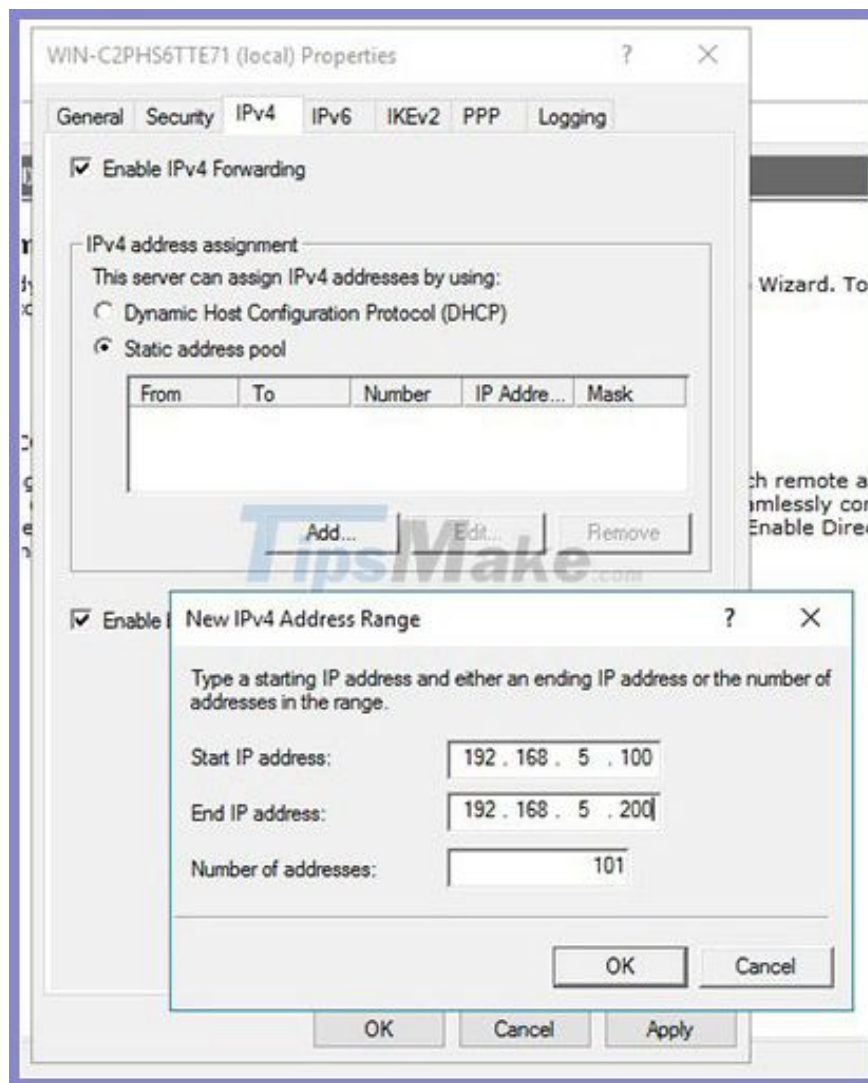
WIN-C2PHS6TTE71 (local) Properties ? X

General Security IPv4 IPv6 IKEv2 PPP Logging

Enable IPv4 Forwarding

IPv4 address assignment

This server can assign IPv4 addresses by using:

Dynamic Host Configuration Protocol (DHCP)

Static address pool

| From | To | Number | IP Addre... | Mask |
|---|---|---|---|---|

Add... Edit... Remove

Wizard. To

ch remote a
mlessly co
Enable Dire

TipsMake.com

Enable

New IPv4 Address Range ? X

Type a starting IP address and either an ending IP address or the number of addresses in the range.

Start IP address: 192 . 168 . 5 . 100

End IP address: 192 . 168 . 5 . 200

Number of addresses: 101

OK Cancel

OK Cancel Apply